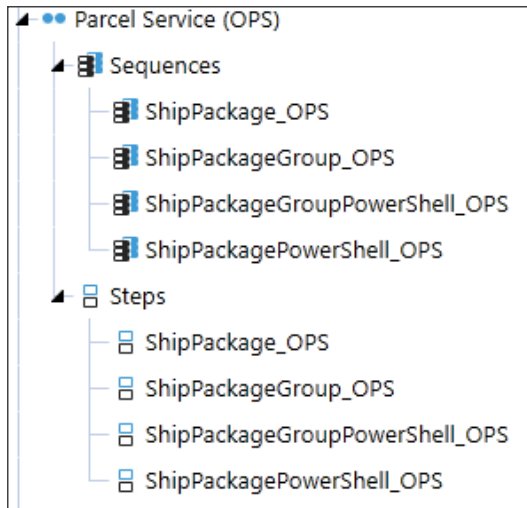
Parcel Service (OPS)
Sequences
ShipPackage_OPS
ShipPackageGroup_OPS
ShipPackageGroupPowerShell_OPS
ShipPackagePowerShell_OPS
Steps
ShipPackage_OPS
ShipPackageGroup_OPS
ShipPackageGroupPowerShell_OPS
ShipPackagePowerShell_OPS